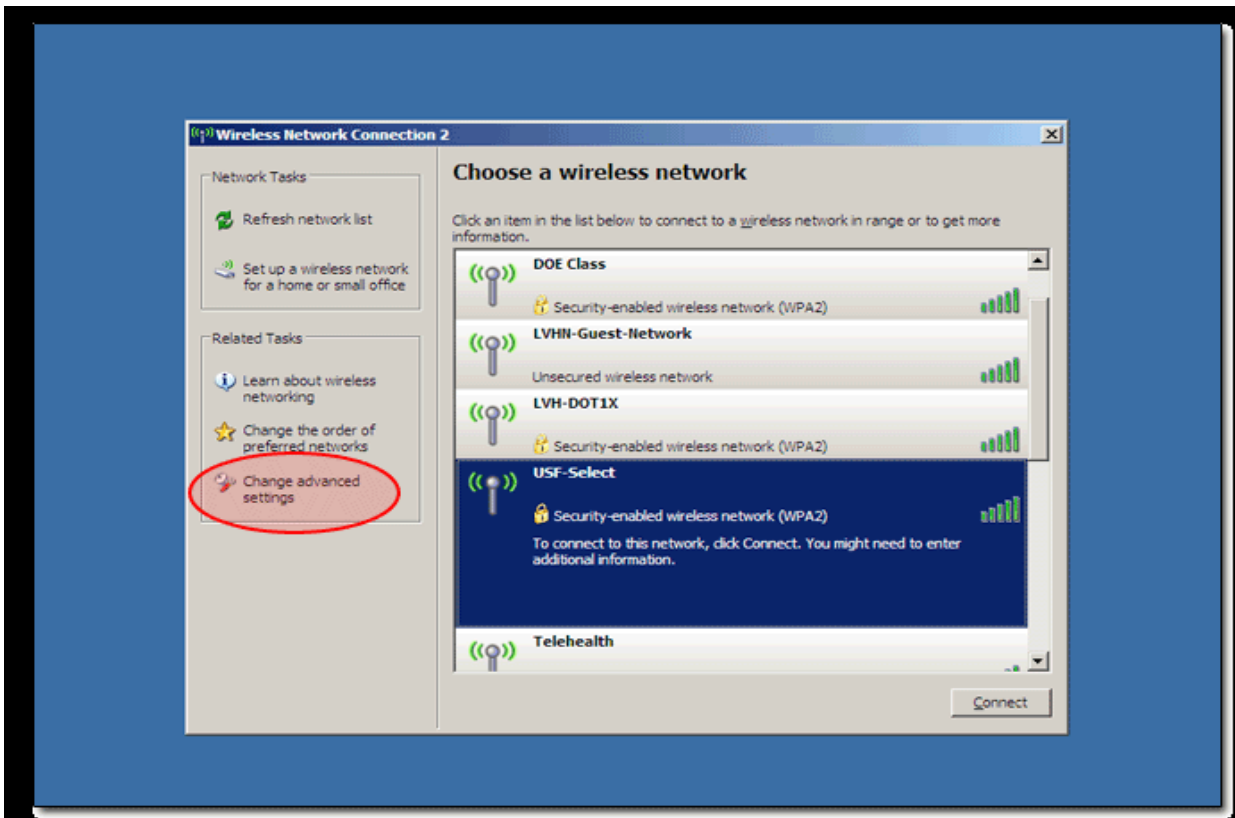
Wireless Network Connection 2

Network Tasks

Refresh network list

Set up a wireless network for a home or small office

Related Tasks

Learn about wireless networking

Change the order of preferred networks

Change advanced settings

Choose a wireless network

Click an item in the list below to connect to a wireless network in range or to get more information.

DOE Class
Security-enabled wireless network (WPA2)

LVHN-Guest-Network
Unsecured wireless network

LVH-DOT1X
Security-enabled wireless network (WPA2)

USF-Select
Security-enabled wireless network (WPA2)
To connect to this network, click Connect. You might need to enter additional information.

Telehealth

Connect